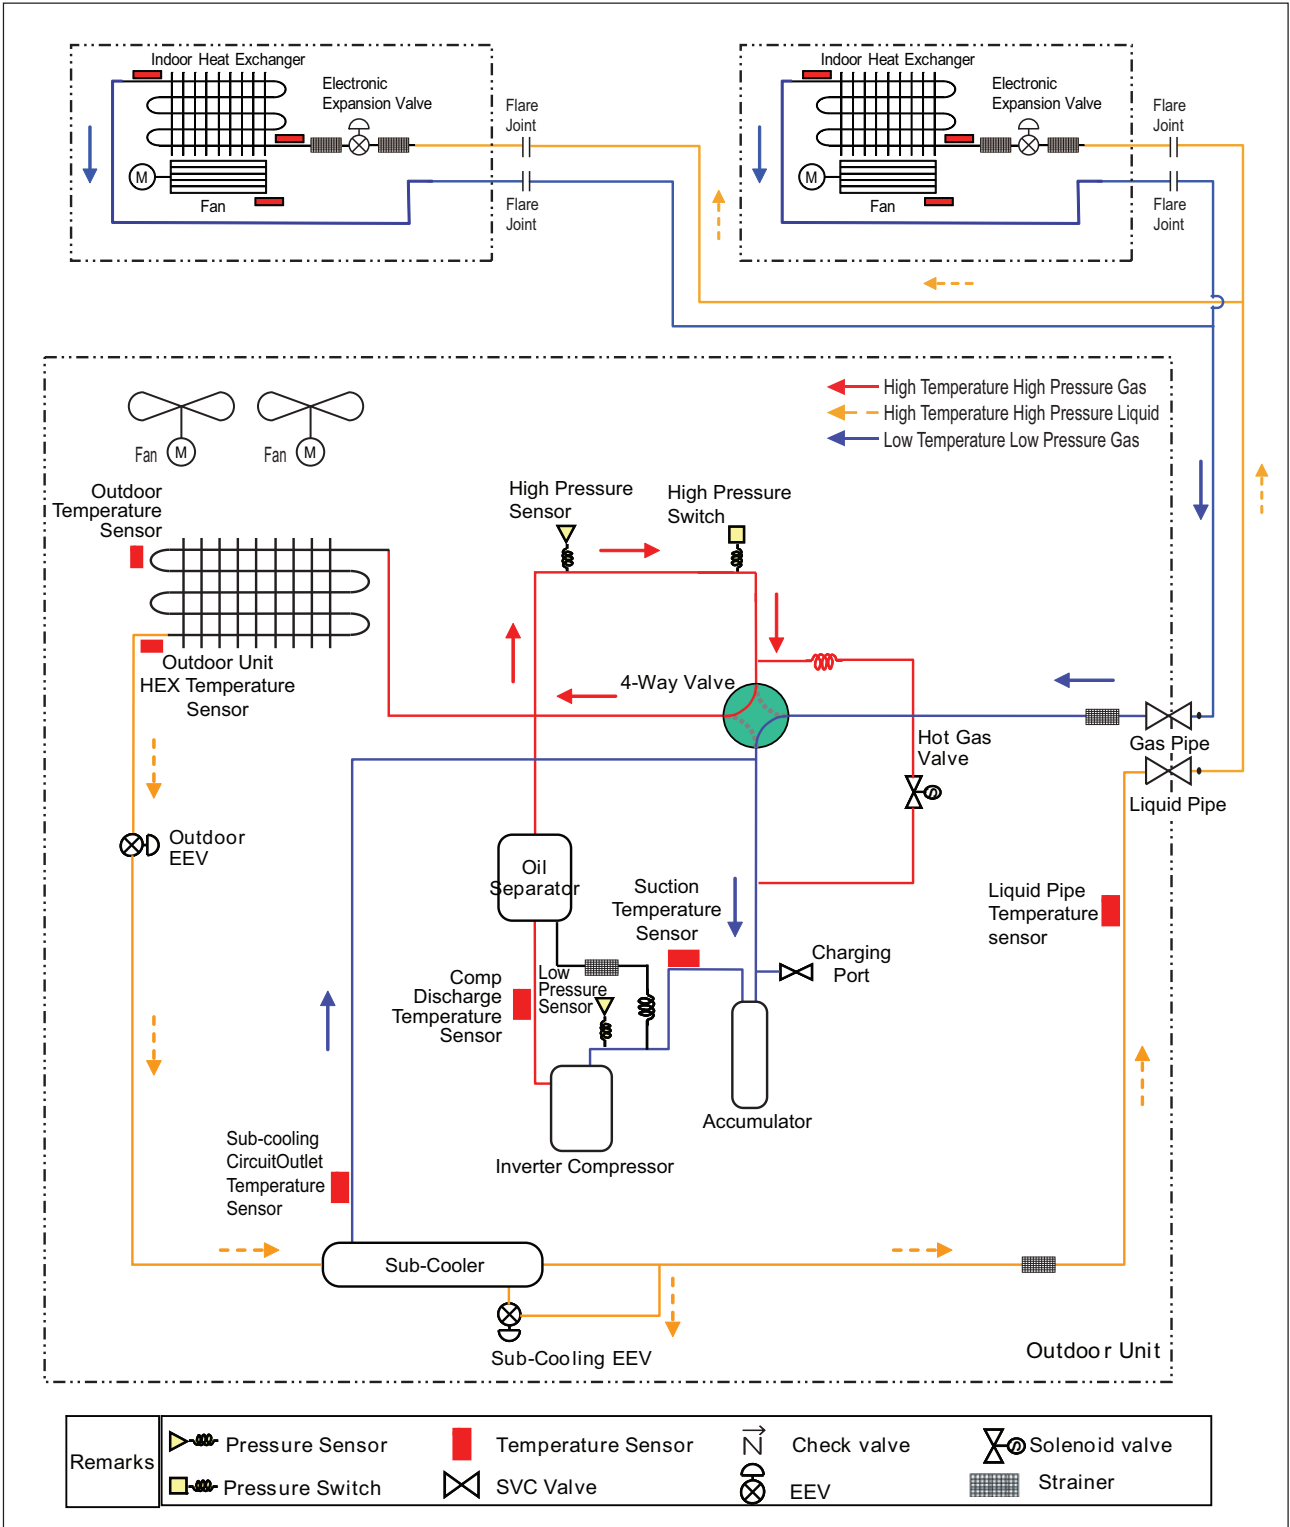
Indoor Heat Exchanger
Electronic Expansion Valve
Flare Joint
M
Fan
Flare Joint

Indoor Heat Exchanger
Electronic Expansion Valve
Flare Joint
M
Fan
Flare Joint

High Temperature High Pressure Gas
High Temperature High Pressure Liquid
Low Temperature Low Pressure Gas

Fan M
Fan M

Outdoor Temperature Sensor

High Pressure Sensor

High Pressure Switch

Outdoor Unit HEX Temperature Sensor

4-Way Valve

Hot Gas Valve

Gas Pipe

Liquid Pipe

Outdoor EEV

Oil Separator

Suction Temperature Sensor

Liquid Pipe Temperature sensor

Charging Port

Comp Discharge Temperature Sensor

Low Pressure Sensor

Accumulator

Inverter Compressor

Sub-cooling CircuitOutlet Temperature Sensor

Sub-Cooler

Sub-Cooling EEV

Outdoo r Unit

| Remarks | Pressure Sensor | Temperature Sensor | Check valve | Solenoid valve |
|---|---|---|---|---|
| | Pressure Switch | SVC Valve | EEV | Strainer |